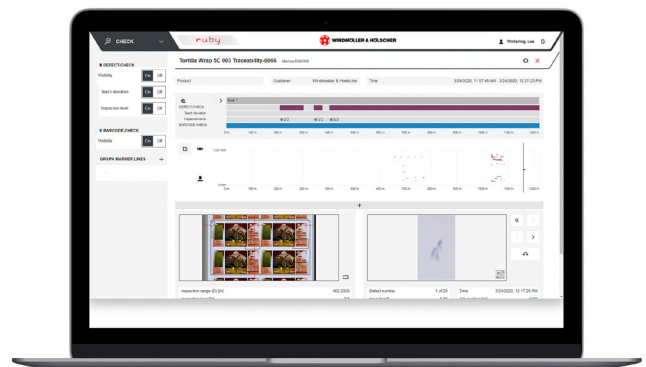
CHECK

ruby

WINDMÖLLER & HÖLSCHER

Ytsfaring, Lee

DEFECT-CHECK

Visibility On Off

Teach deviation On Off

Inspection level On Off

BARCODE-CHECK

Visibility On Off

GRAPH MARKER LINES +

Tortilla Wrap 5C 003 Traceability-0066

Product

Customer Windmoeller & Hoelscher

Time 3/24/2020, 11:57:46 AM - 3/24/2020, 12:17:23 PM

Roll 1

DEFECT-CHECK

Teach deviation

Inspection level

BARCODE-CHECK

0 m 100 m 200 m 300 m 400 m 500 m 600 m 700 m 800 m 900 m 1000 m 1100 m 1200 m

+

Inspection range (D) [m] 402.2229

Defect number 1 of 20

Time 3/24/2020, 12:17:24 PM